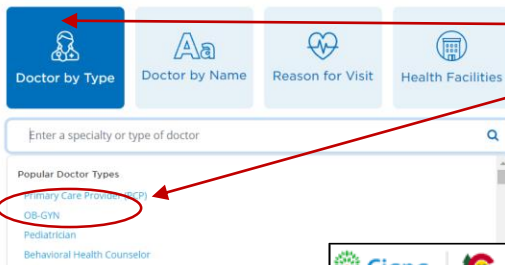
Doctor by Type

Doctor by Name

Reason for Visit

Health Facilities

Enter a specialty or type of doctor

Popular Doctor Types

Primary Care Provider (PCP)

OB-GYN

Pediatrician

Behavioral Health Counselor

Cigna